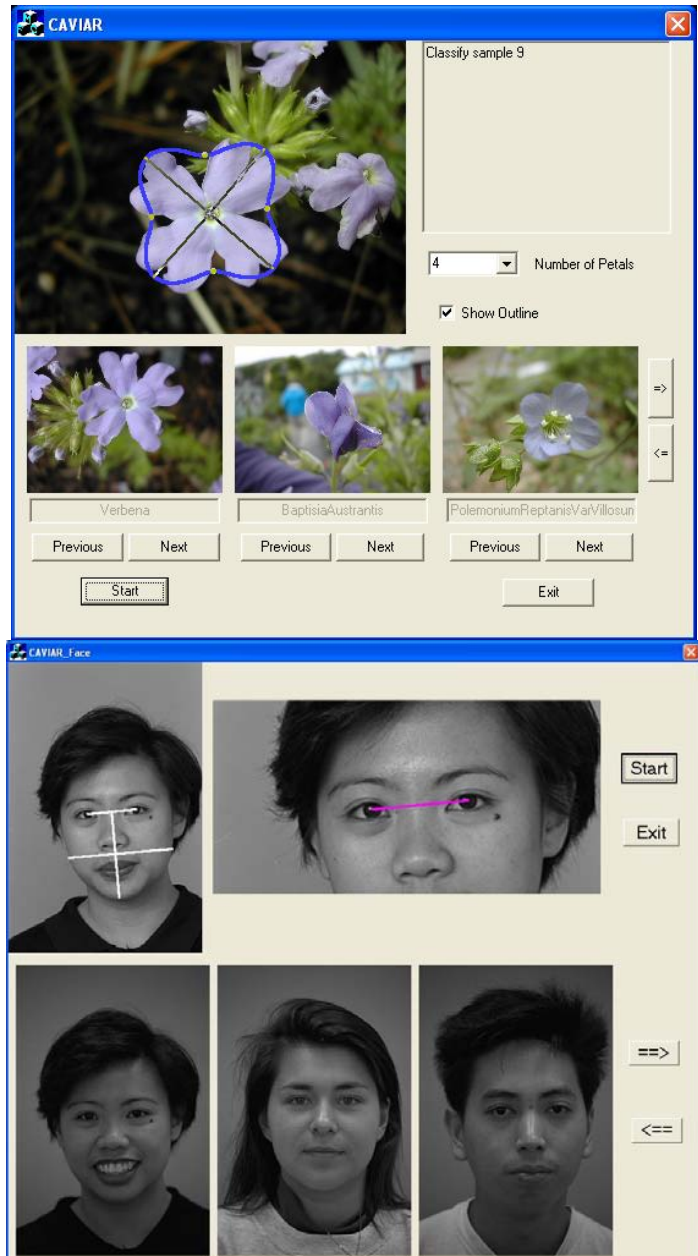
CAVIAR

Classify sample 9

4

Number of Petals

Show Outline

=>

<=

Verbena

BaptisiaAustrantis

PolemoniumReptanisVarVillosun

Previous

Next

Previous

Next

Previous

Next

Start

Exit

CAVIAR_Face

Start

Exit

==>

<==